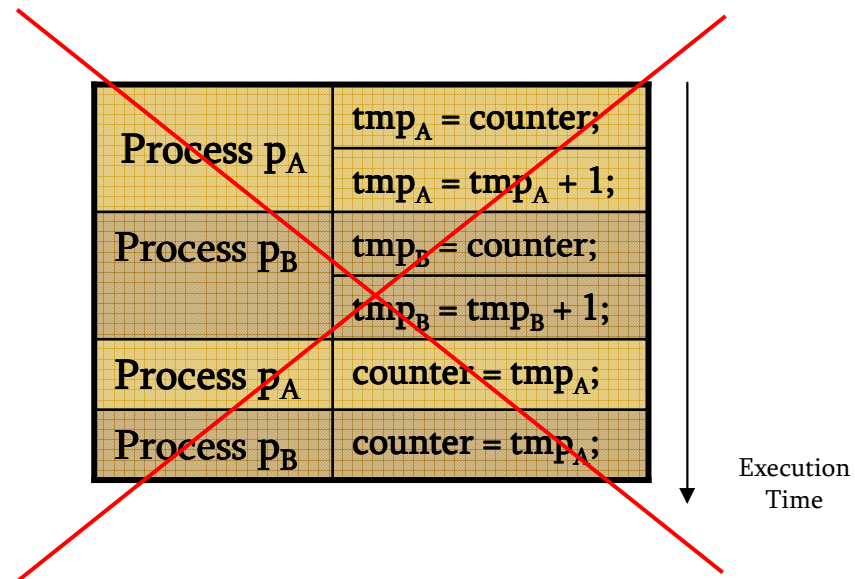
| | |
|---|---|
| Process $p_A$ | $tmp_A$ = counter; |
| | $tmp_A = tmp_A + 1$; |
| Process $p_B$ | $tmp_B$ = counter; |
| | $tmp_B = tmp_B + 1$; |
| Process $p_A$ | counter = $tmp_A$; |
| Process $p_B$ | counter = $tmp_A$; |

Execution Time